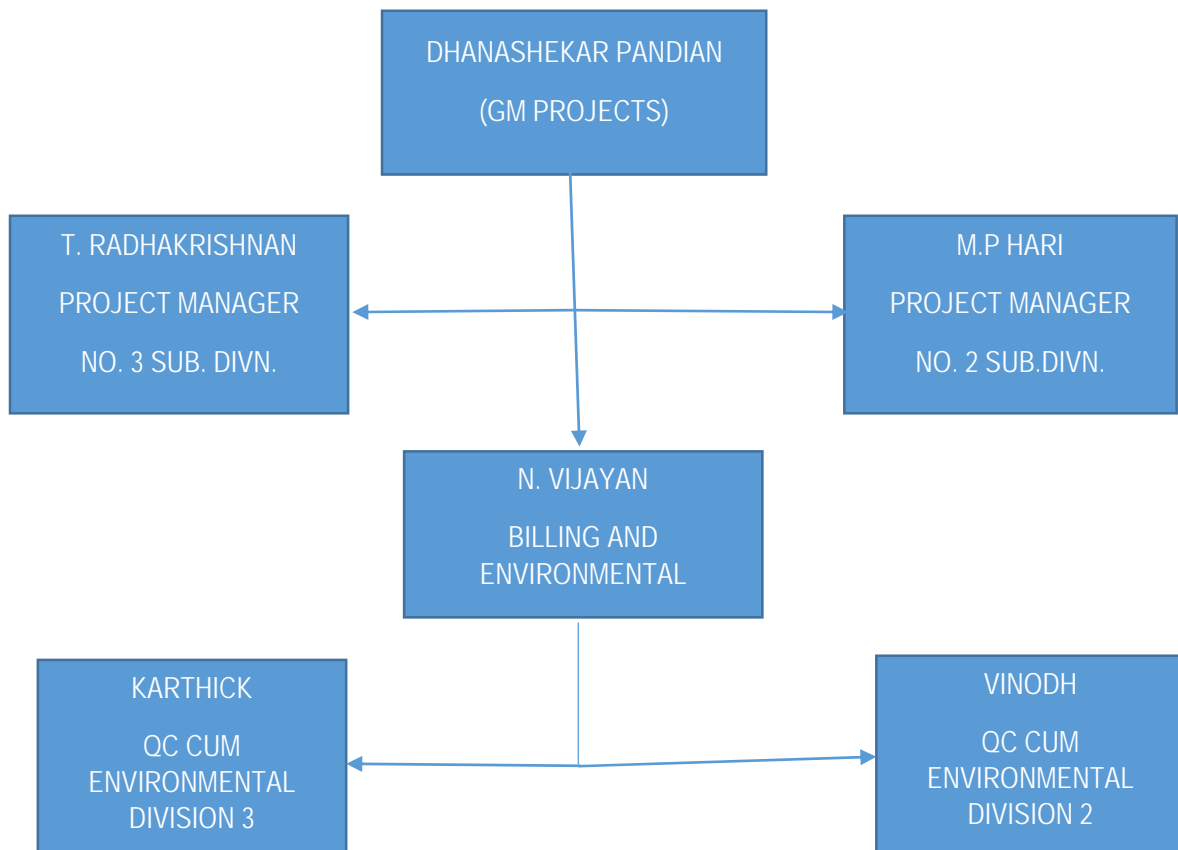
DHANASHEKAR PANDIAN

(GM PROJECTS)

T. RADHAKRISHNAN

PROJECT MANAGER

NO. 3 SUB. DIVN.

M.P HARI

PROJECT MANAGER

NO. 2 SUB.DIVN.

N. VIJAYAN

BILLING AND ENVIRONMENTAL

KARTHICK

QC CUM ENVIRONMENTAL DIVISION 3

VINODH

QC CUM ENVIRONMENTAL DIVISION 2